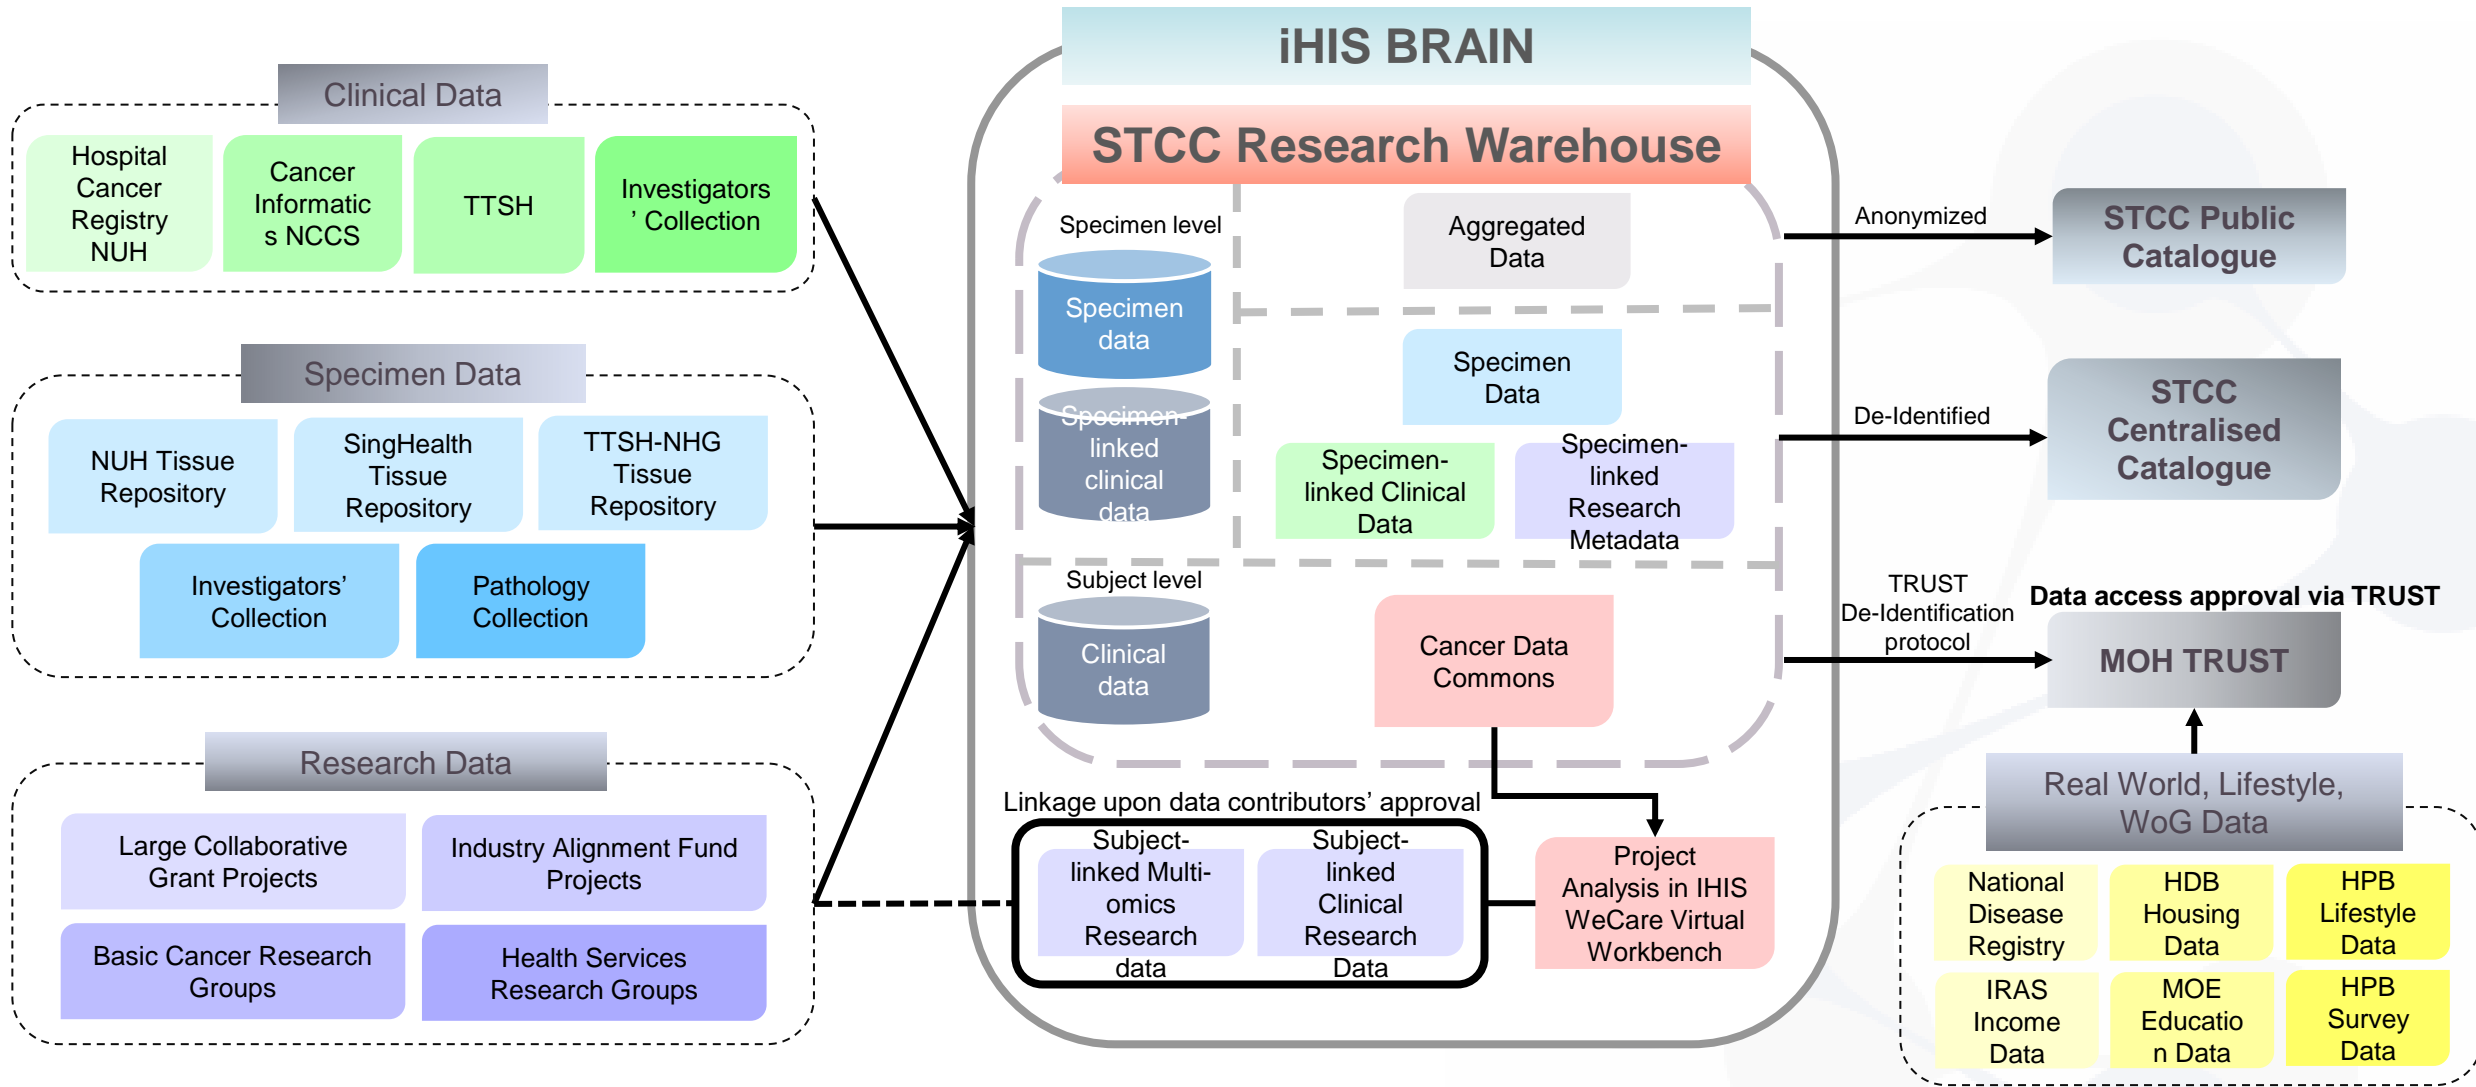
Clinical Data

Hospital Cancer Registry NUH

Cancer Informatics NCCS

TTSH

Investigators' Collection

Specimen Data

NUH Tissue Repository

SingHealth Tissue Repository

TTSH-NHG Tissue Repository

Investigators' Collection

Pathology Collection

Research Data

Large Collaborative Grant Projects

Industry Alignment Fund Projects

Basic Cancer Research Groups

Health Services Research Groups

iHIS BRAIN

STCC Research Warehouse

Specimen level

Specimen data

Specimen-linked clinical data

Aggregated Data

Specimen Data

Specimen-linked Clinical Data

Specimen-linked Research Metadata

Subject level

Clinical data

Cancer Data Commons

Linkage upon data contributors' approval

Subject-linked Multi-omics Research data

Subject-linked Clinical Research Data

Project Analysis in IHIS WeCare Virtual Workbench

Anonymized

STCC Public Catalogue

De-Identified

STCC Centralised Catalogue

TRUST De-Identification protocol

Data access approval via TRUST

MOH TRUST

Real World, Lifestyle, WoG Data

National Disease Registry

HDB Housing Data

HPB Lifestyle Data

IRAS Income Data

MOE Education Data

HPB Survey Data